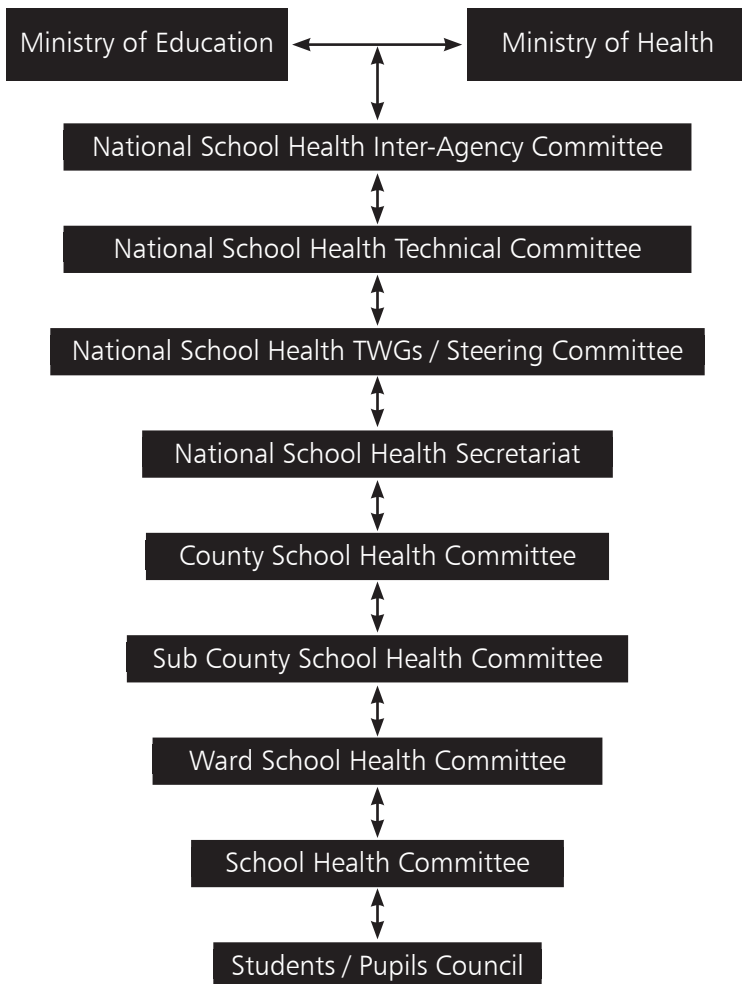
Ministry of Education

Ministry of Health

National School Health Inter-Agency Committee

National School Health Technical Committee

National School Health TWGs / Steering Committee

National School Health Secretariat

County School Health Committee

Sub County School Health Committee

Ward School Health Committee

School Health Committee

Students / Pupils Council